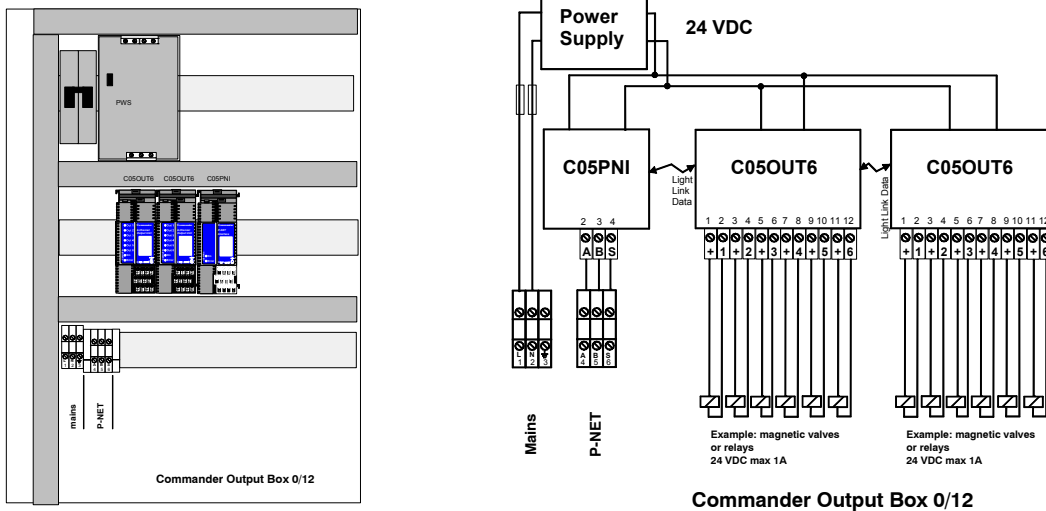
PWS

C05OUT6 C05OUT6 C05PNI

mains

P-NET

Commander Output Box 0/12

Power Supply

24 VDC

C05PNI

Light Link Data

C05OUT6

Light Link Data

C05OUT6

2 3 4

A B S

1 2 3 4 5 6 7 8 9 10 11 12

+ 1 + 2 + 3 + 4 + 5 + 6

1 2 3 4 5 6 7 8 9 10 11 12

+ 1 + 2 + 3 + 4 + 5 + 6

L 1 N 2 3

A 4 B 5 S 6

Mains

P-NET

Example: magnetic valves or relays 24 VDC max 1A

Example: magnetic valves or relays 24 VDC max 1A

Commander Output Box 0/12